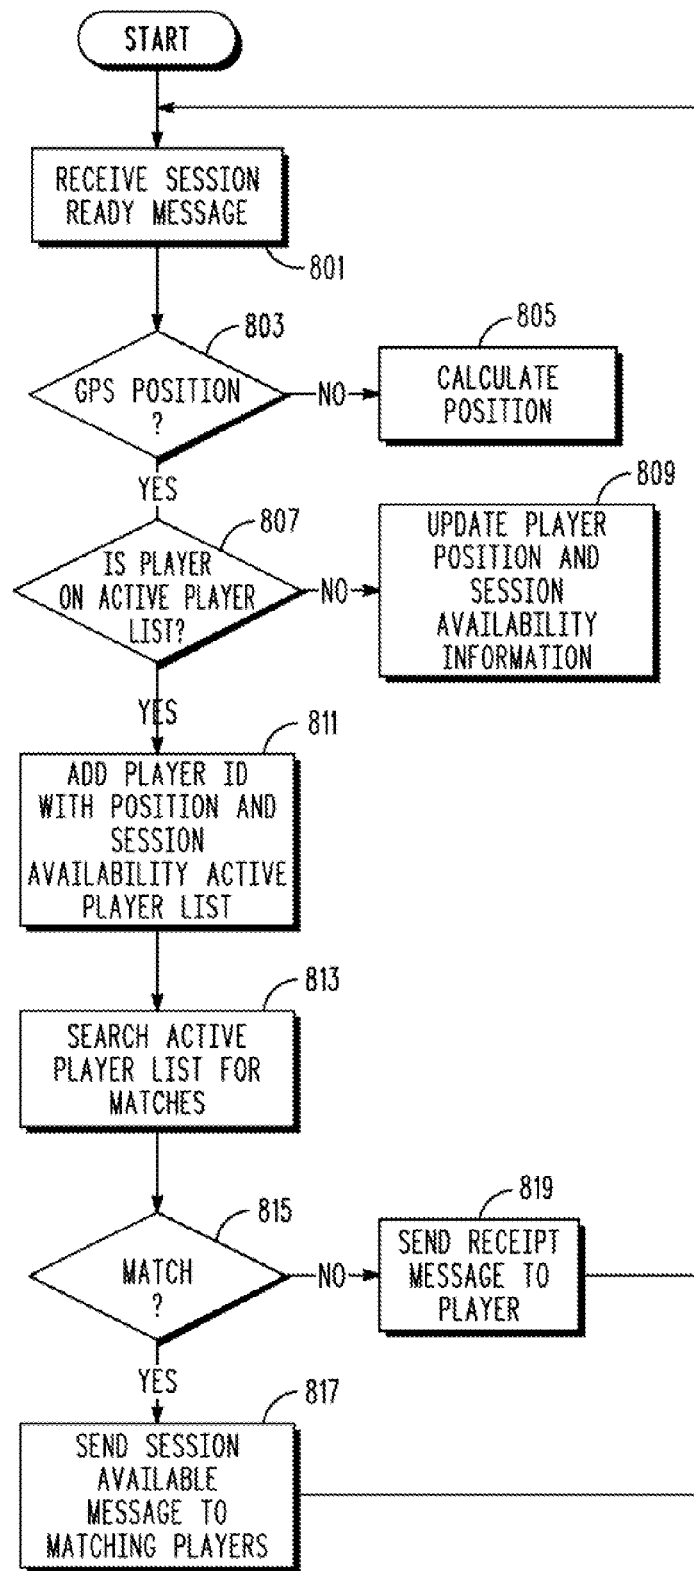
START

RECEIVE SESSION READY MESSAGE

801

803

GPS POSITION ?

NO

805

CALCULATE POSITION

YES

807

IS PLAYER ON ACTIVE PLAYER LIST?

NO

809

UPDATE PLAYER POSITION AND SESSION AVAILABILITY INFORMATION

YES

811

ADD PLAYER ID WITH POSITION AND SESSION AVAILABILITY ACTIVE PLAYER LIST

813

SEARCH ACTIVE PLAYER LIST FOR MATCHES

815

MATCH ?

NO

819

SEND RECEIPT MESSAGE TO PLAYER

YES

817

SEND SESSION AVAILABLE MESSAGE TO MATCHING PLAYERS